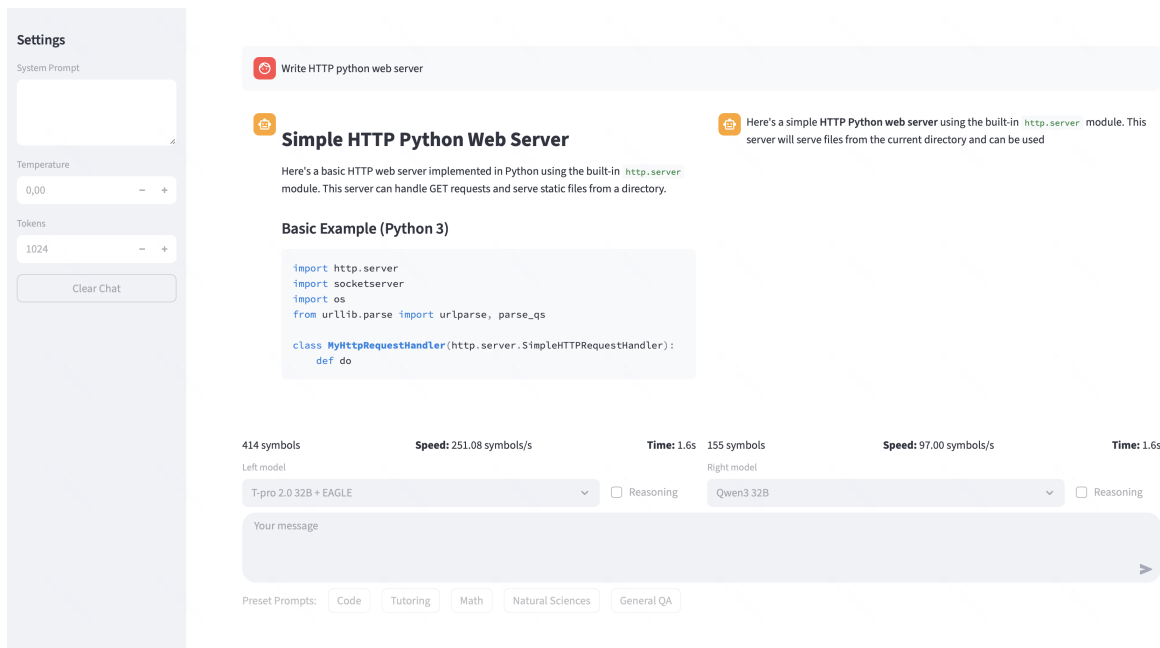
Settings

System Prompt

Temperature

0,00 − +

Tokens

1024 − +

Clear Chat

Write HTTP python web server

# Simple HTTP Python Web Server

Here's a basic HTTP web server implemented in Python using the built-in `http.server` module. This server can handle GET requests and serve static files from a directory.

## Basic Example (Python 3)

```
import http.server
import socketserver
import os
from urllib.parse import urlparse, parse_qs

class MyHttpRequestHandler(http.server.SimpleHTTPRequestHandler):
    def do
```

Here's a simple **HTTP Python web server** using the built-in `http.server` module. This server will serve files from the current directory and can be used

414 symbols **Speed:** 251.08 symbols/s **Time:** 1.6s

155 symbols **Speed:** 97.00 symbols/s **Time:** 1.6s

Left model

T-pro 2.0 32B + EAGLE

Reasoning

Right model

Qwen3 32B

Reasoning

Your message

Preset Prompts: Code Tutoring Math Natural Sciences General QA